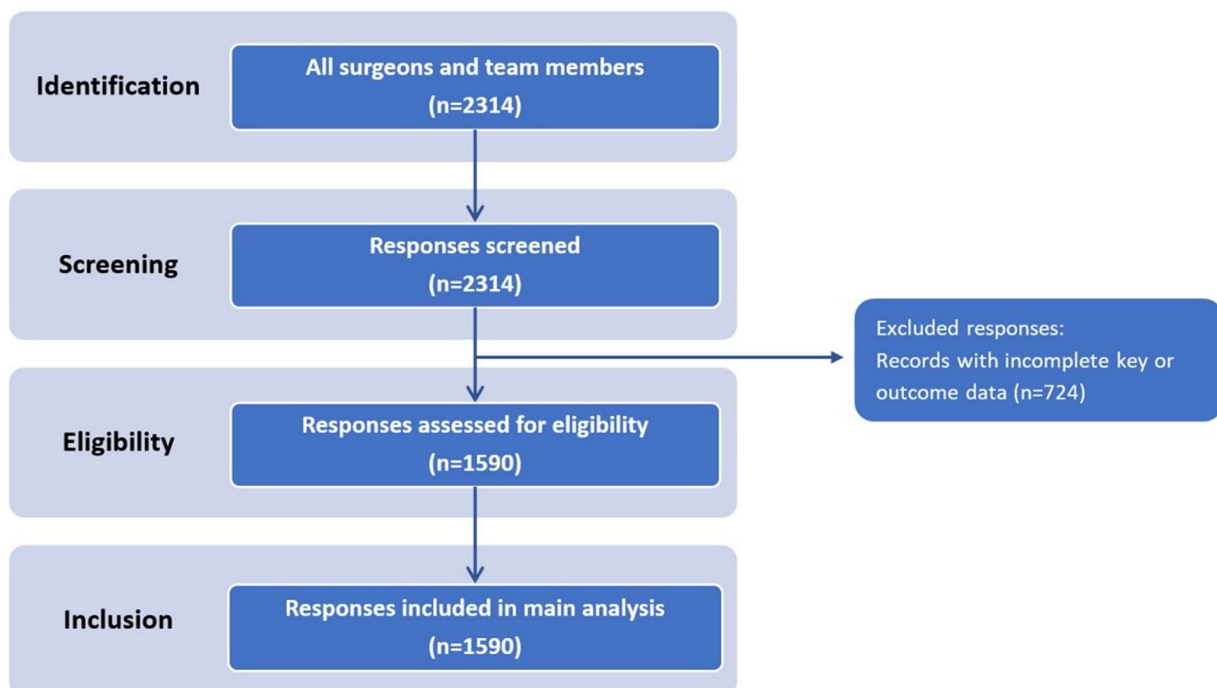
Identification

All surgeons and team members
(n=2314)

Screening

Responses screened
(n=2314)

Excluded responses:
Records with incomplete key or outcome data (n=724)

Eligibility

Responses assessed for eligibility
(n=1590)

Inclusion

Responses included in main analysis
(n=1590)